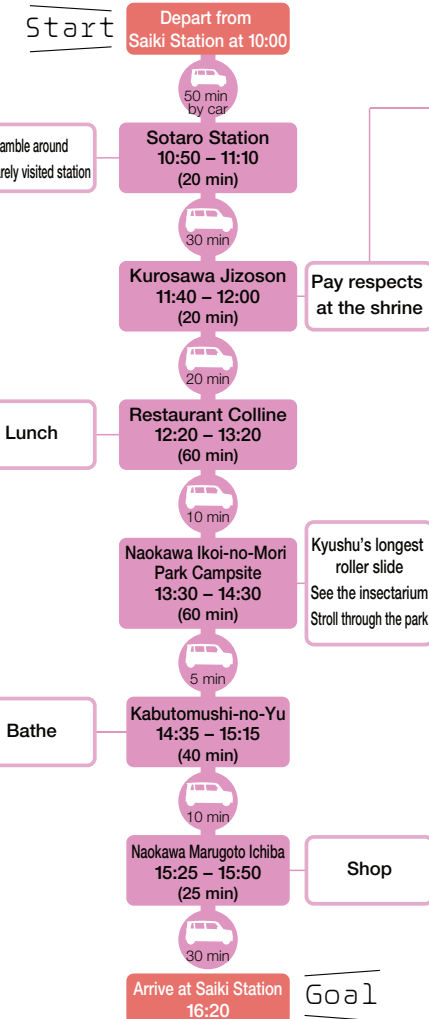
Start

Depart from Saiki Station at 10:00

50 min by car

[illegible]amble around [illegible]rely visited station

Sotaro Station
10:50 – 11:10
(20 min)

30 min

Kurosawa Jizoson
11:40 – 12:00
(20 min)

Pay respects at the shrine

20 min

Lunch

Restaurant Colline
12:20 – 13:20
(60 min)

10 min

Naokawa Ikoi-no-Mori Park Campsite
13:30 – 14:30
(60 min)

Kyushu's longest roller slide
See the insectarium
Stroll through the park

5 min

Bathe

Kabutomushi-no-Yu
14:35 – 15:15
(40 min)

10 min

Naokawa Marugoto Ichiba
15:25 – 15:50
(25 min)

Shop

30 min

Arrive at Saiki Station
16:20

Goal